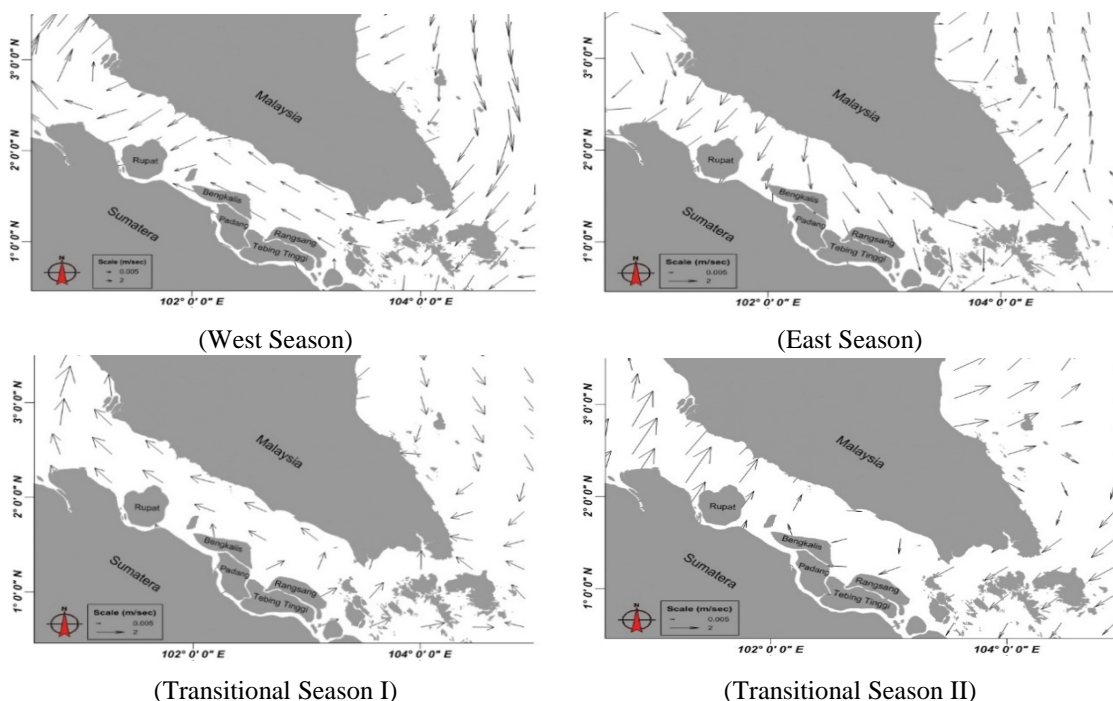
3° 0' 0" N
2° 0' 0" N
1° 0' 0" N
Malaysia
Rupat
Sumatera
Bengkalis
Padang
Rangsang
Tebing Tinggi
N
Scale (m/sec)
0.005
2
102° 0' 0" E
104° 0' 0" E
(West Season)

3° 0' 0" N
2° 0' 0" N
1° 0' 0" N
Malaysia
Rupat
Sumatera
Bengkalis
Padang
Rangsang
Tebing Tinggi
N
Scale (m/sec)
0.005
2
102° 0' 0" E
104° 0' 0" E
(East Season)

3° 0' 0" N
2° 0' 0" N
1° 0' 0" N
Malaysia
Rupat
Sumatera
Bengkalis
Padang
Rangsang
Tebing Tinggi
N
Scale (m/sec)
0.005
2
102° 0' 0" E
104° 0' 0" E
(Transitional Season I)

3° 0' 0" N
2° 0' 0" N
1° 0' 0" N
Malaysia
Rupat
Sumatera
Bengkalis
Padang
Rangsang
Tebing Tinggi
N
Scale (m/sec)
0.005
2
102° 0' 0" E
104° 0' 0" E
(Transitional Season II)